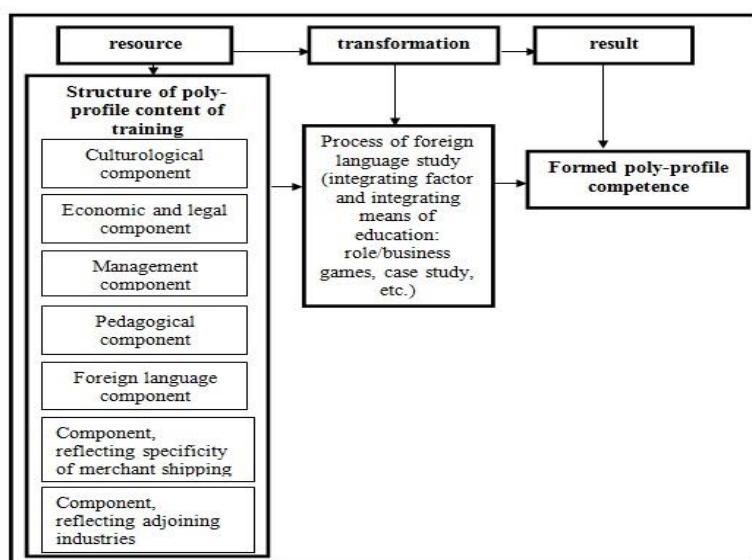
resource

transformation

result

Structure of poly-profile content of training

Culturological component

Economic and legal component

Management component

Pedagogical component

Foreign language component

Component, reflecting specificity of merchant shipping

Component, reflecting adjoining industries

Process of foreign language study (integrating factor and integrating means of education: role/business games, case study, etc.)

Formed poly-profile competence